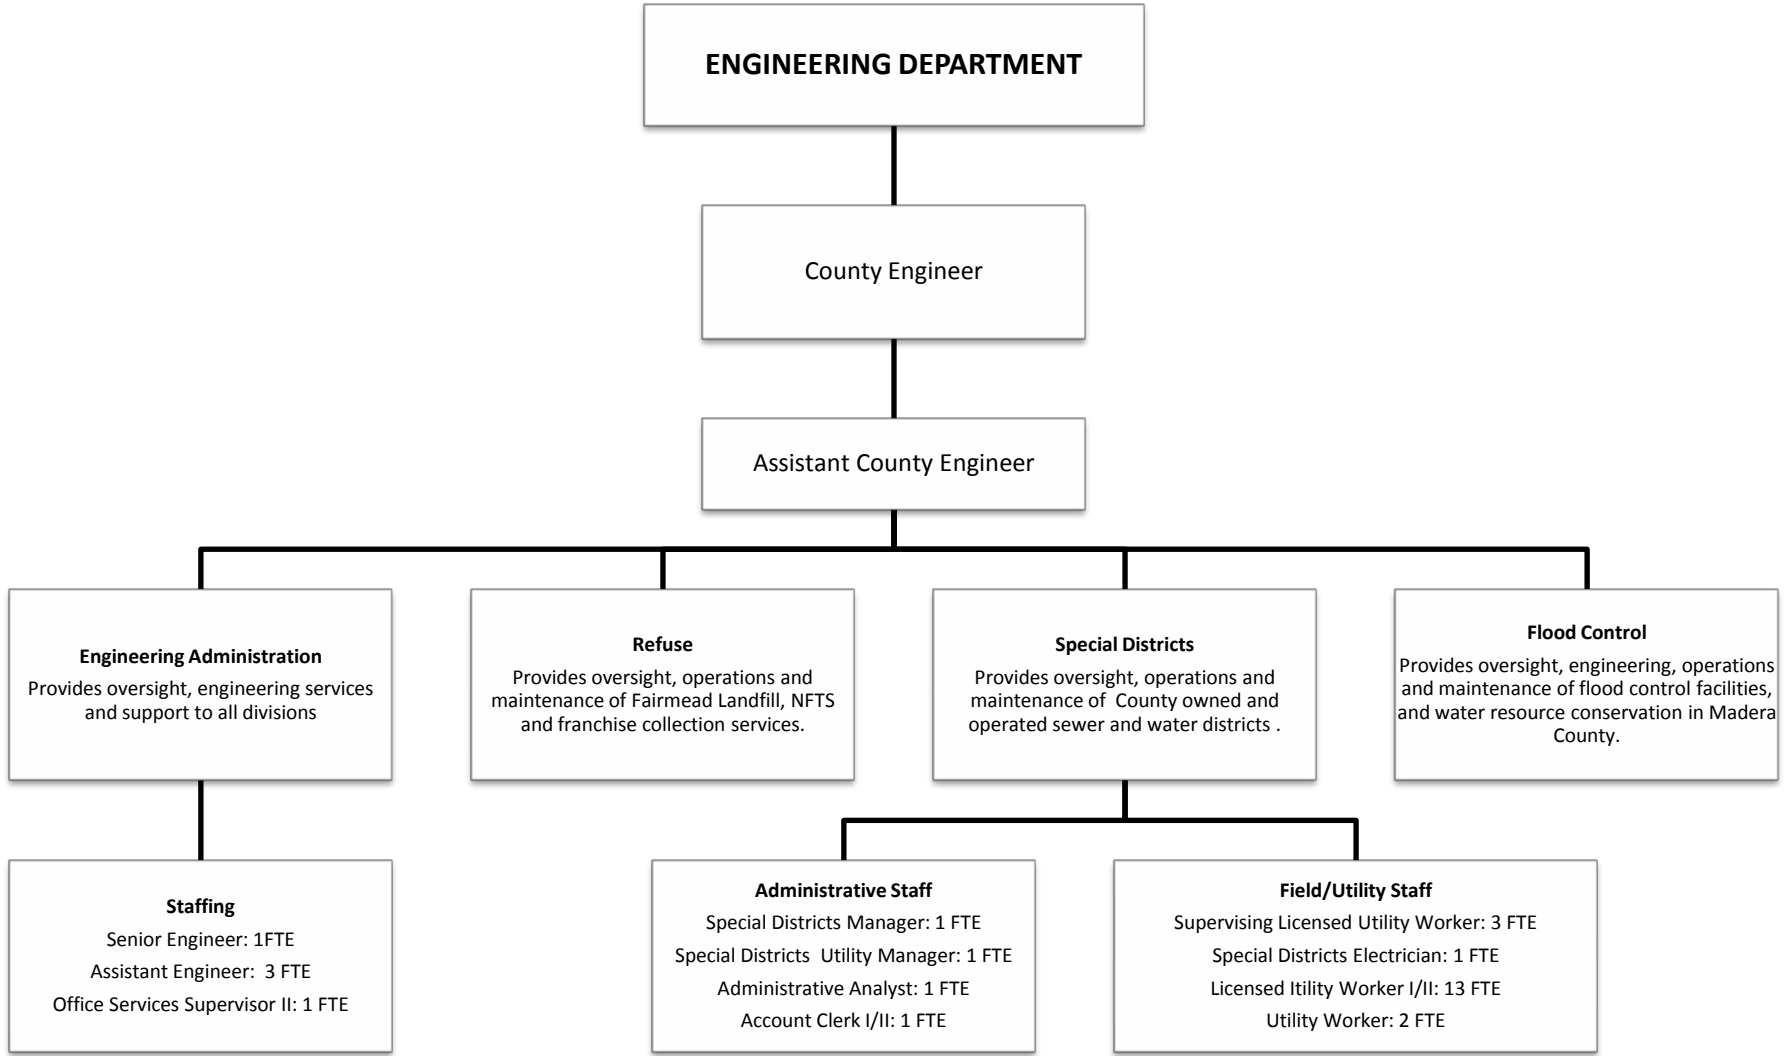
ENGINEERING DEPARTMENT

County Engineer

Assistant County Engineer

Engineering Administration
Provides oversight, engineering services and support to all divisions

Refuse
Provides oversight, operations and maintenance of Fairmead Landfill, NFTS and franchise collection services.

Special Districts
Provides oversight, operations and maintenance of County owned and operated sewer and water districts .

Flood Control
Provides oversight, engineering, operations and maintenance of flood control facilities, and water resource conservation in Madera County.

Staffing
Senior Engineer: 1FTE
Assistant Engineer: 3 FTE
Office Services Supervisor II: 1 FTE

Administrative Staff
Special Districts Manager: 1 FTE
Special Districts Utility Manager: 1 FTE
Administrative Analyst: 1 FTE
Account Clerk I/II: 1 FTE

Field/Utility Staff
Supervising Licensed Utility Worker: 3 FTE
Special Districts Electrician: 1 FTE
Licensed Itility Worker I/II: 13 FTE
Utility Worker: 2 FTE